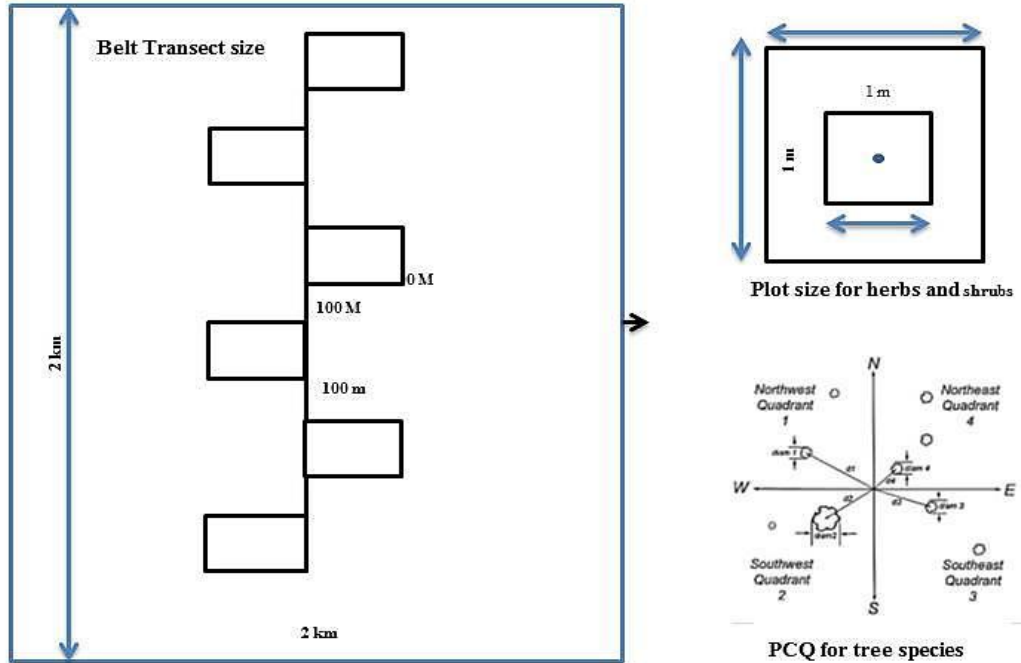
Belt Transect size

2 km

0 M

100 M

100 m

2 km

1 m

1 m

Plot size for herbs and shrubs

N

Northwest Quadrant 1

Northeast Quadrant 4

W

E

diam 1

d1

diam 4

d4

d2

d3

diam 3

diam 2

Southwest Quadrant 2

Southeast Quadrant 3

S

PCQ for tree species